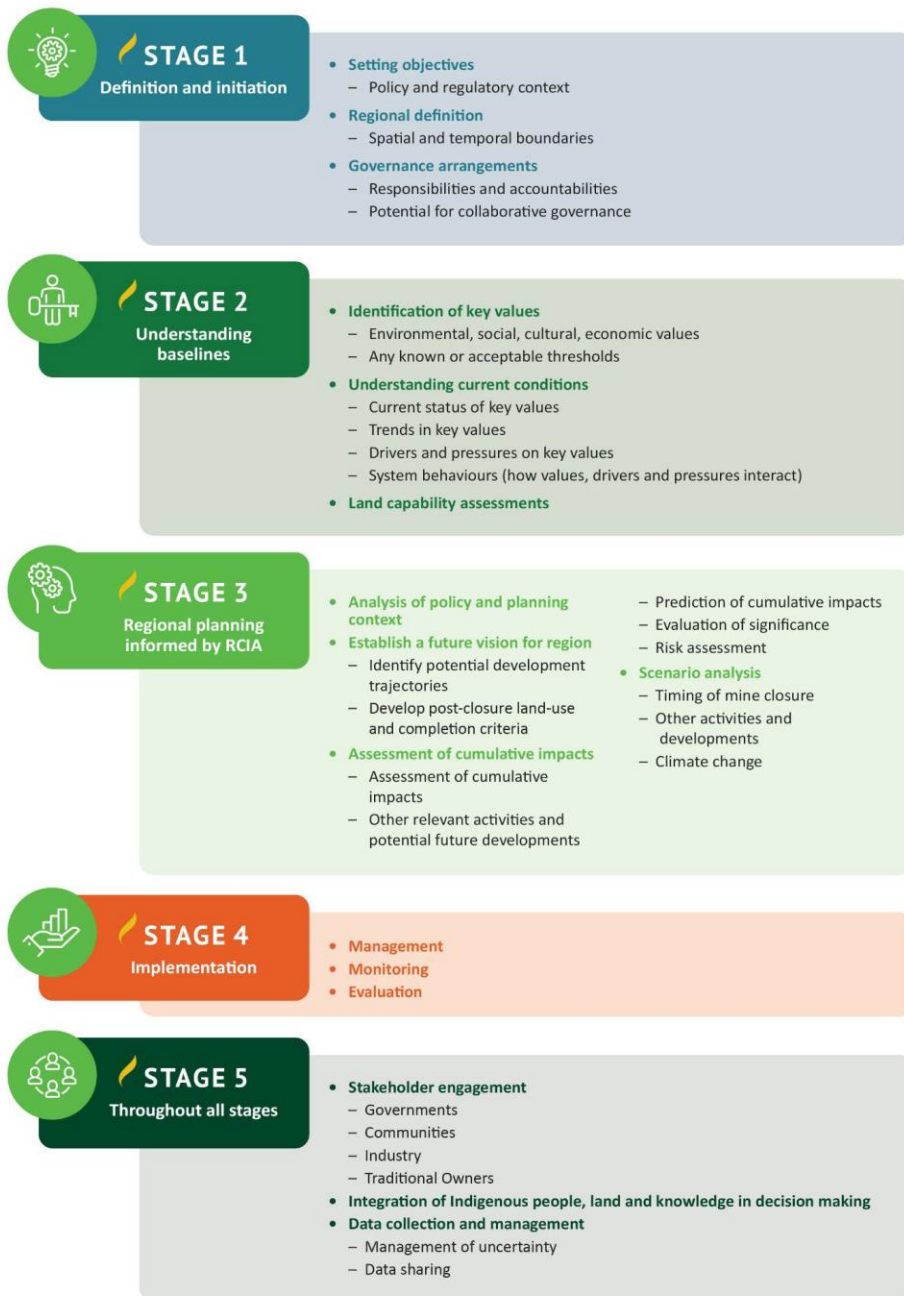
STAGE 1
Definition and initiation

- Setting objectives
  - Policy and regulatory context
- Regional definition
  - Spatial and temporal boundaries
- Governance arrangements
  - Responsibilities and accountabilities
  - Potential for collaborative governance

STAGE 2
Understanding baselines

- Identification of key values
  - Environmental, social, cultural, economic values
  - Any known or acceptable thresholds
- Understanding current conditions
  - Current status of key values
  - Trends in key values
  - Drivers and pressures on key values
  - System behaviours (how values, drivers and pressures interact)
- Land capability assessments

STAGE 3
Regional planning informed by RCIA

- Analysis of policy and planning context
- Establish a future vision for region
  - Identify potential development trajectories
  - Develop post-closure land-use and completion criteria
- Assessment of cumulative impacts
  - Assessment of cumulative impacts
  - Other relevant activities and potential future developments

  - Prediction of cumulative impacts
  - Evaluation of significance
  - Risk assessment
- Scenario analysis
  - Timing of mine closure
  - Other activities and developments
  - Climate change

STAGE 4
Implementation

- Management
- Monitoring
- Evaluation

STAGE 5
Throughout all stages

- Stakeholder engagement
  - Governments
  - Communities
  - Industry
  - Traditional Owners
- Integration of Indigenous people, land and knowledge in decision making
- Data collection and management
  - Management of uncertainty
  - Data sharing